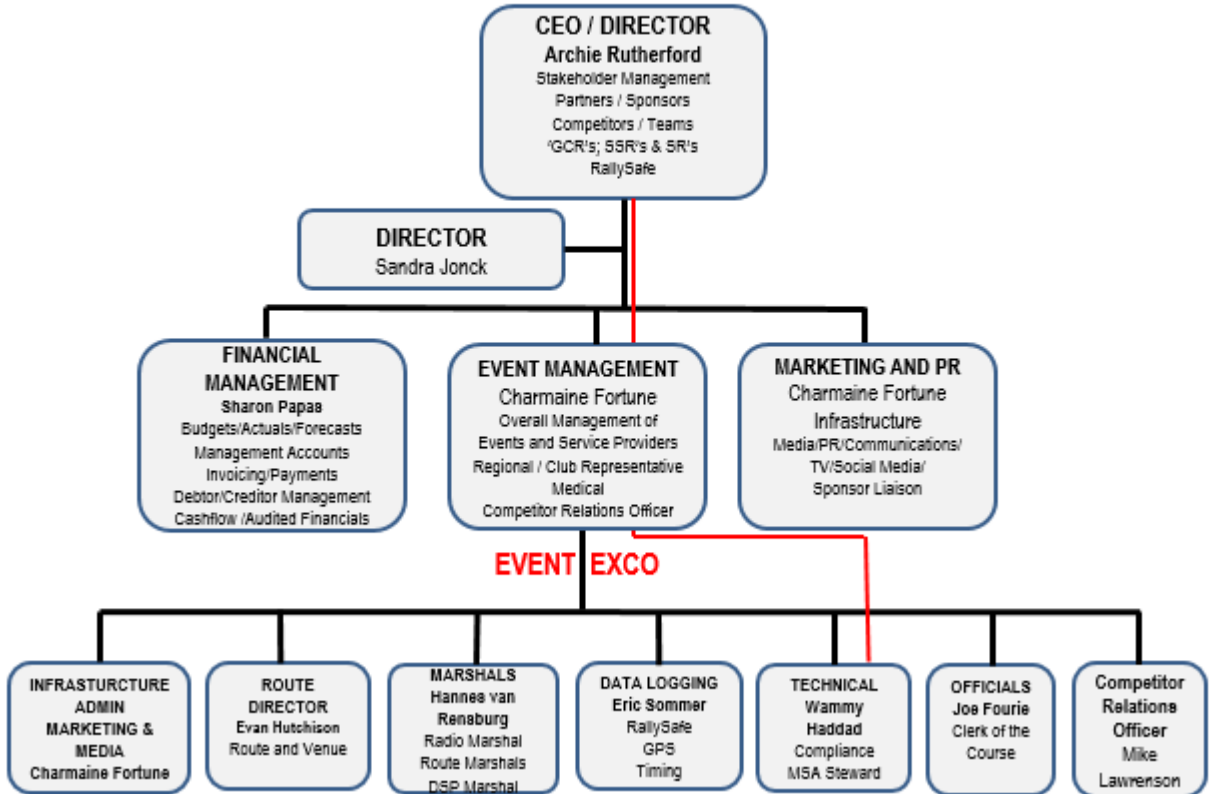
CEO / DIRECTOR
Archie Rutherford
Stakeholder Management
Partners / Sponsors
Competitors / Teams
'GCR's; SSR's & SR's
RallySafe

DIRECTOR
Sandra Jonck

FINANCIAL MANAGEMENT
Sharon Papas
Budgets/Actuals/Forecasts
Management Accounts
Invoicing/Payments
Debtor/Creditor Management
Cashflow /Audited Financials

EVENT MANAGEMENT
Charmaine Fortune
Overall Management of Events and Service Providers
Regional / Club Representative
Medical
Competitor Relations Officer

MARKETING AND PR
Charmaine Fortune
Infrastructure
Media/PR/Communications/
TV/Social Media/
Sponsor Liaison

EVENT EXCO

INFRASTURCTURE
ADMIN
MARKETING & MEDIA
Charmaine Fortune

ROUTE DIRECTOR
Evan Hutchison
Route and Venue

MARSHALS
Hannes van Rensburg
Radio Marshal
Route Marshals
DSP Marshal

DATA LOGGING
Eric Sommer
RallySafe
GPS
Timing

TECHNICAL
Wammy Haddad
Compliance
MSA Steward

OFFICIALS
Joe Fourie
Clerk of the Course

Competitor Relations Officer
Mike Lawrenson